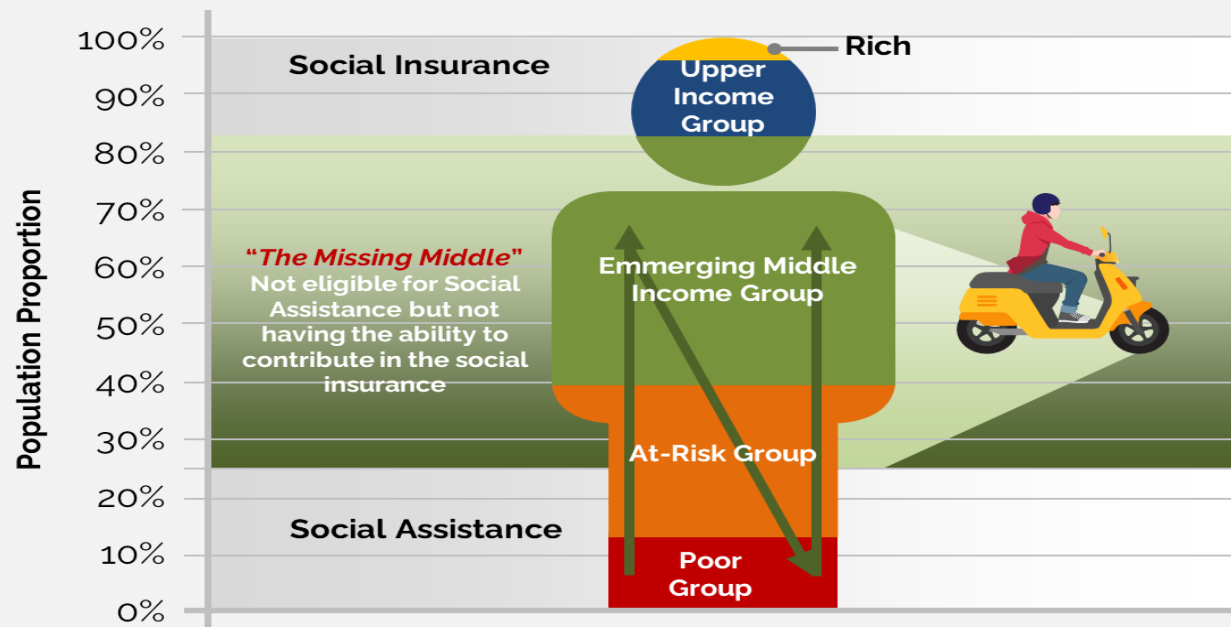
Population Proportion

100%
90%
80%
70%
60%
50%
40%
30%
20%
10%
0%

Social Insurance

Rich

Upper Income Group

"The Missing Middle"
Not eligible for Social Assistance but not having the ability to contribute in the social insurance

Emmerging Middle Income Group

At-Risk Group

Social Assistance

Poor Group